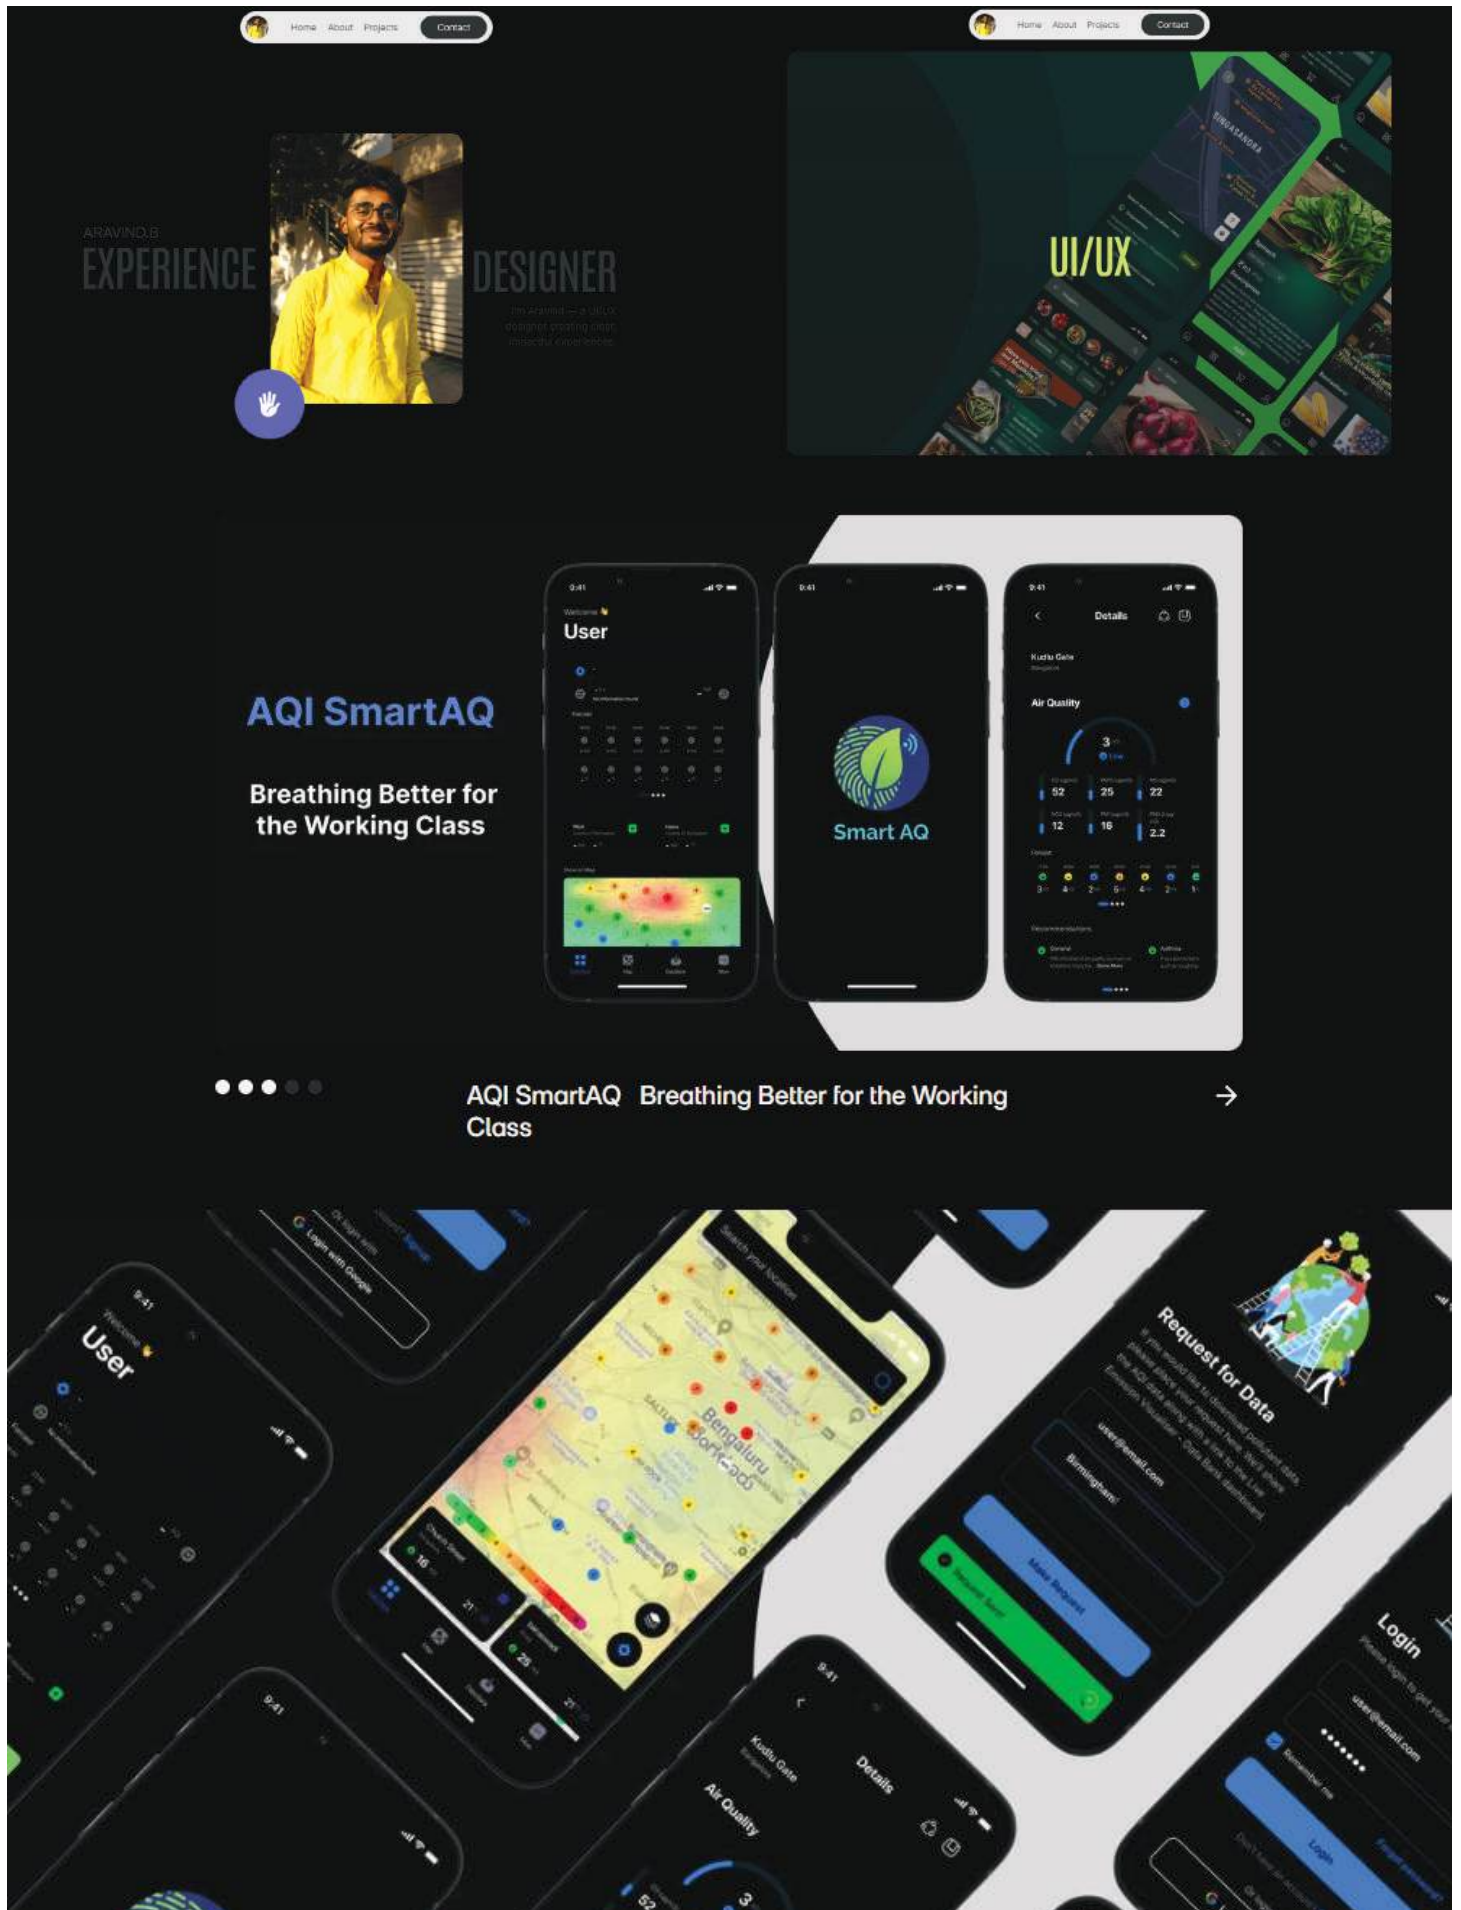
Home About Projects Contact

Home About Projects Contact

ARAVIND.B
EXPERIENCE DESIGNER

I'm Aravind — a UI/UX designer creating clear, impactful experiences.

UI/UX

AQI SmartAQ

Breathing Better for the Working Class

9:41
Welcome 👋
User

9:41
Smart AQ

9:41
Details
Kudlu Gate
Air Quality
3
52 25 22
12 16 2.2

AQI SmartAQ Breathing Better for the Working Class

9:41
Welcome 👋
User

Login with Google

Search your location

Bengaluru
ಬೆಂಗಳೂರು

16
21
25

Request for Data

user@email.com
Birmingham
Make Request

9:41
Kudlu Gate
Details
Air Quality
3
52

Login
Please login to get your
user@email.com
••••••
Remember me
Login
Forgot Password?

9:41